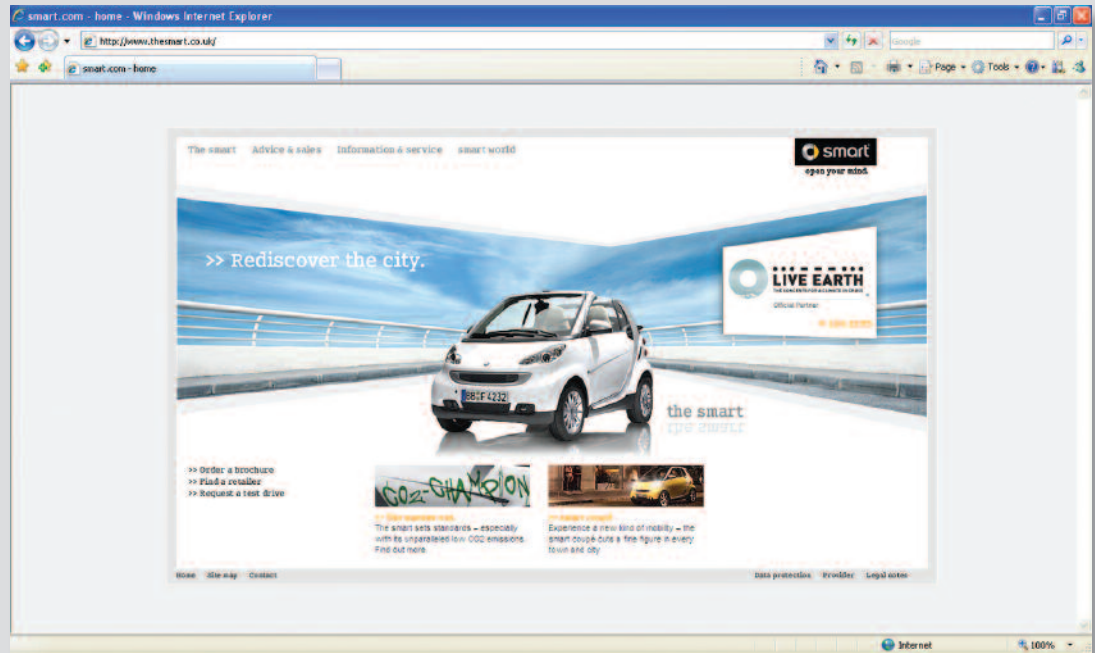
smart.com - home - Windows Internet Explorer

http://www.thesmart.co.uk/

Google

smart.com - home

Page ▾ Tools ▾

The smart Advice & sales Information & service smart world

smart
open your mind.

>> Rediscover the city.

LIVE EARTH
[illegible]
Official Partner
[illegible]

BB·F 4232

the smart

>> Order a brochure
>> Find a retailer
>> Request a test drive

CO2-CHAMPION

>> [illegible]
The smart sets standards – especially with its unparalleled low CO2 emissions. Find out more.

>> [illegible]
Experience a new kind of mobility – the smart coupé cuts a fine figure in every town and city

Home Site map Contact

Data protection Provider Legal notes

Internet

100%